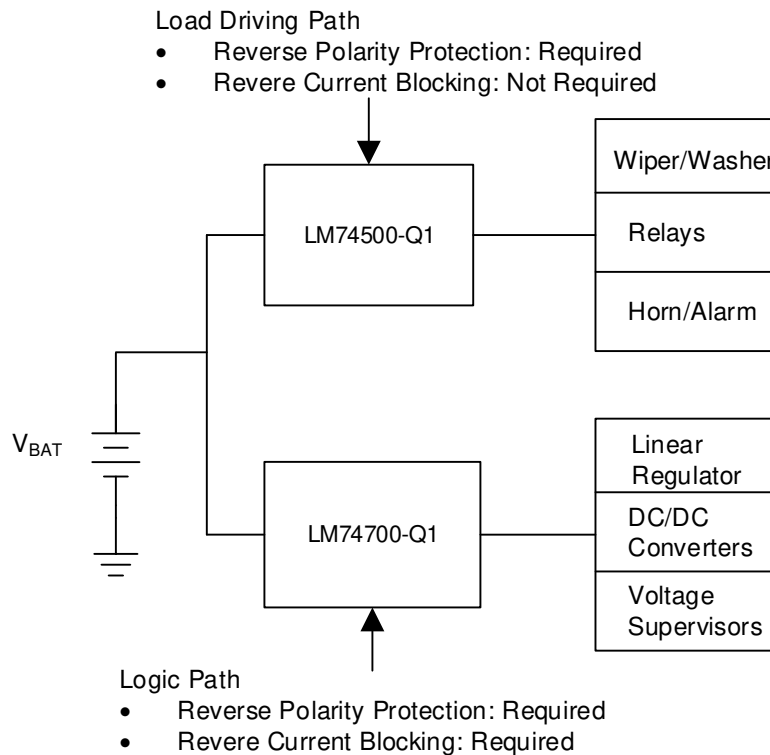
Load Driving Path

- Reverse Polarity Protection: Required
- Revere Current Blocking: Not Required

LM74500-Q1

Wiper/Washer

Relays

Horn/Alarm

$V_{BAT}$

LM74700-Q1

Linear Regulator

DC/DC Converters

Voltage Supervisors

Logic Path

- Reverse Polarity Protection: Required
- Revere Current Blocking: Required